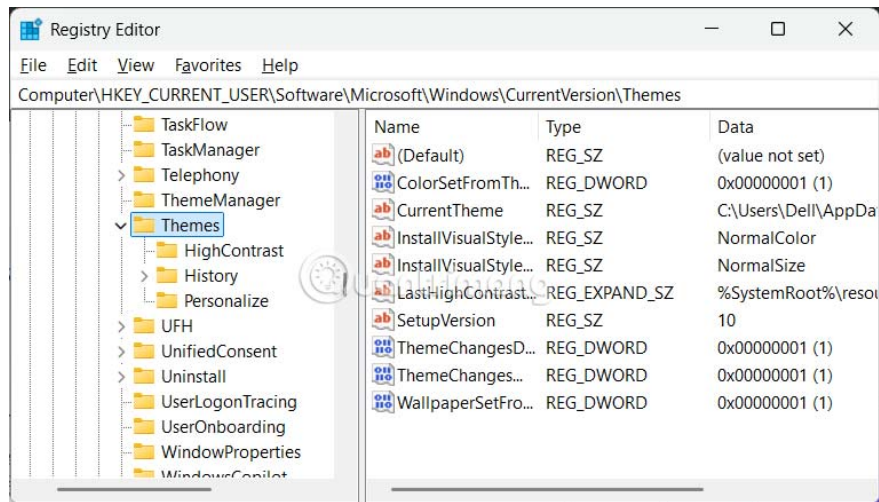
Registry Editor

File Edit View Favorites Help

Computer\HKEY_CURRENT_USER\Software\Microsoft\Windows\CurrentVersion\Themes

TaskFlow
TaskManager
Telephony
ThemeManager
Themes
HighContrast
History
Personalize
UFH
UnifiedConsent
Uninstall
UserLogonTracing
UserOnboarding
WindowProperties
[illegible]

| Name | Type | Data |
|---|---|---|
| (Default) | REG_SZ | (value not set) |
| ColorSetFromTh... | REG_DWORD | 0x00000001 (1) |
| CurrentTheme | REG_SZ | C:\Users\Dell\AppDa |
| InstallVisualStyle... | REG_SZ | NormalColor |
| InstallVisualStyle... | REG_SZ | NormalSize |
| LastHighContrast... | REG_EXPAND_SZ | %SystemRoot%\resou |
| SetupVersion | REG_SZ | 10 |
| ThemeChangesD... | REG_DWORD | 0x00000001 (1) |
| ThemeChanges... | REG_DWORD | 0x00000001 (1) |
| WallpaperSetFro... | REG_DWORD | 0x00000001 (1) |